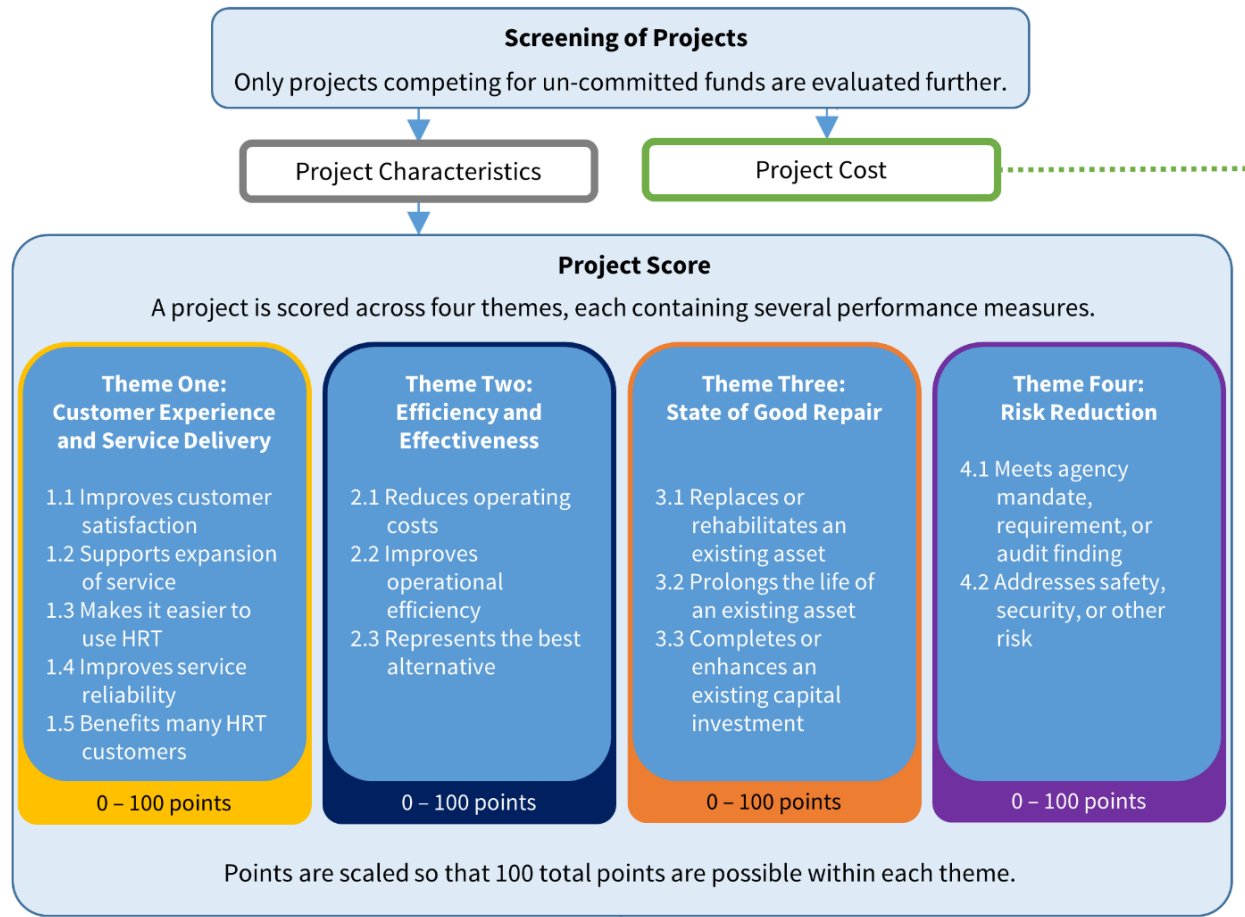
**Screening of Projects**
Only projects competing for un-committed funds are evaluated further.

Project Characteristics

Project Cost

**Project Score**
A project is scored across four themes, each containing several performance measures.

**Theme One: Customer Experience and Service Delivery**

1.1 Improves customer satisfaction
1.2 Supports expansion of service
1.3 Makes it easier to use HRT
1.4 Improves service reliability
1.5 Benefits many HRT customers

0 – 100 points

**Theme Two: Efficiency and Effectiveness**

2.1 Reduces operating costs
2.2 Improves operational efficiency
2.3 Represents the best alternative

0 – 100 points

**Theme Three: State of Good Repair**

3.1 Replaces or rehabilitates an existing asset
3.2 Prolongs the life of an existing asset
3.3 Completes or enhances an existing capital investment

0 – 100 points

**Theme Four: Risk Reduction**

4.1 Meets agency mandate, requirement, or audit finding
4.2 Addresses safety, security, or other risk

0 – 100 points

Points are scaled so that 100 total points are possible within each theme.